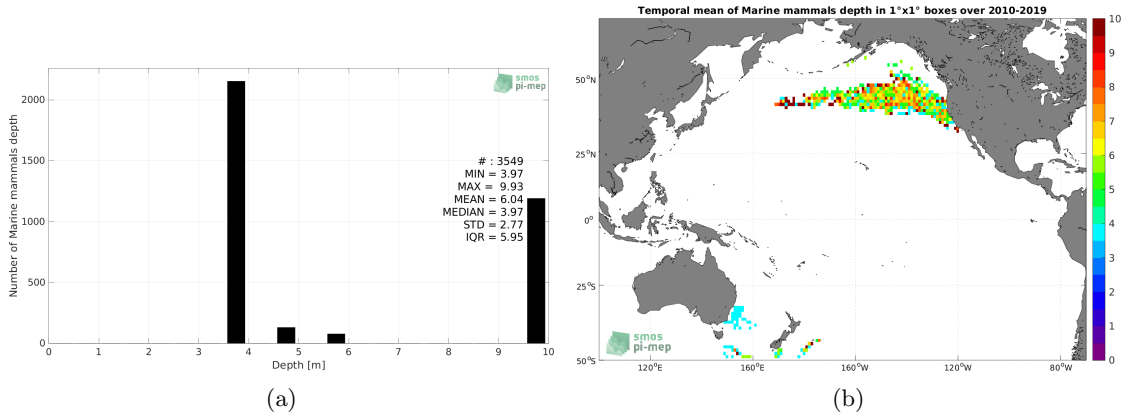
smos
pi-mep

2000
1500
1000
500
0

Number of Marine mammals depth

# : 3549
MIN = 3.97
MAX = 9.93
MEAN = 6.04
MEDIAN = 3.97
STD = 2.77
IQR = 5.95

0 1 2 3 4 5 6 7 8 9 10
Depth [m]

(a)

Temporal mean of Marine mammals depth in 1°x1° boxes over 2010-2019

50°N
25°N
0°
25°S
50°S

120°E 160°E 160°W 120°W 80°W

smos
pi-mep

10
9
8
7
6
5
4
3
2
1
0

(b)